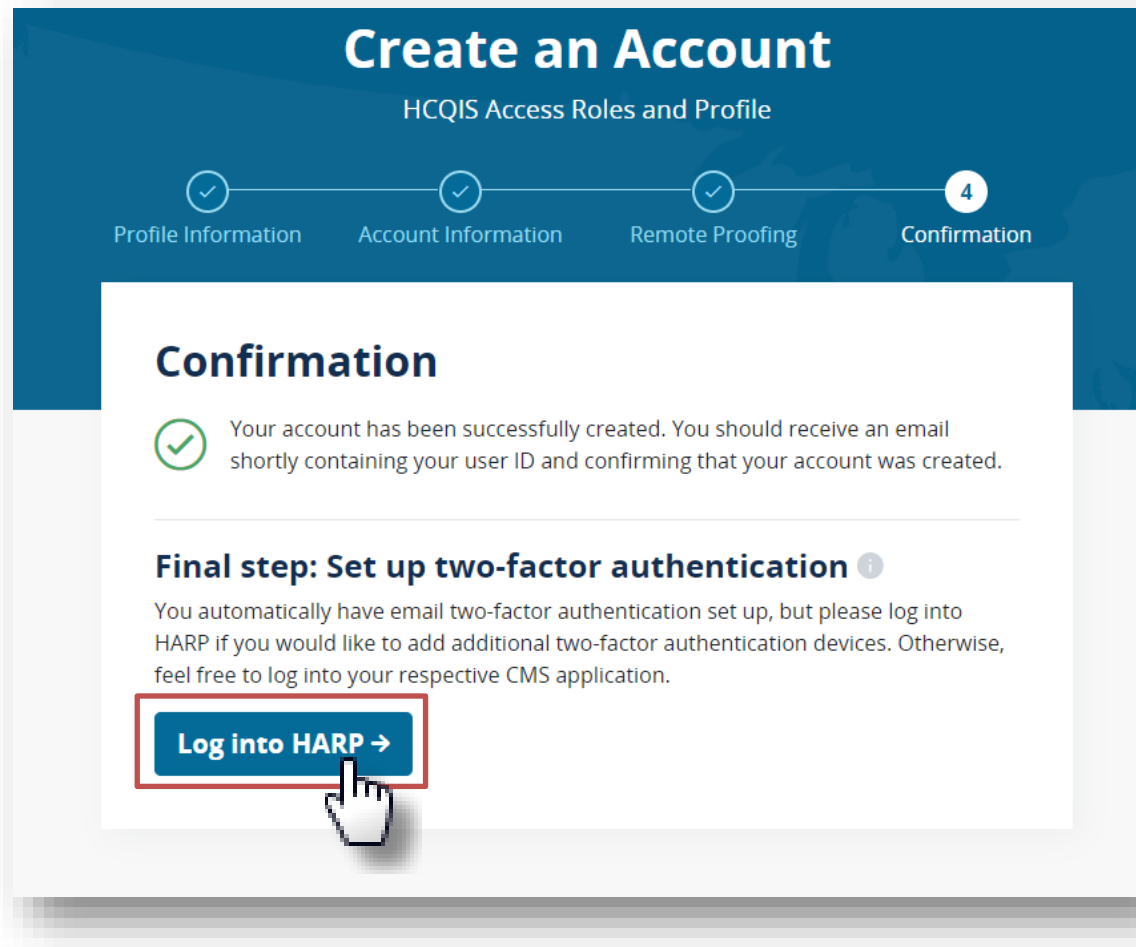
Create an Account

HCQIS Access Roles and Profile

Profile Information

Account Information

Remote Proofing

4

Confirmation

Confirmation

Your account has been successfully created. You should receive an email shortly containing your user ID and confirming that your account was created.

Final step: Set up two-factor authentication

You automatically have email two-factor authentication set up, but please log into HARP if you would like to add additional two-factor authentication devices. Otherwise, feel free to log into your respective CMS application.

Log into HARP →